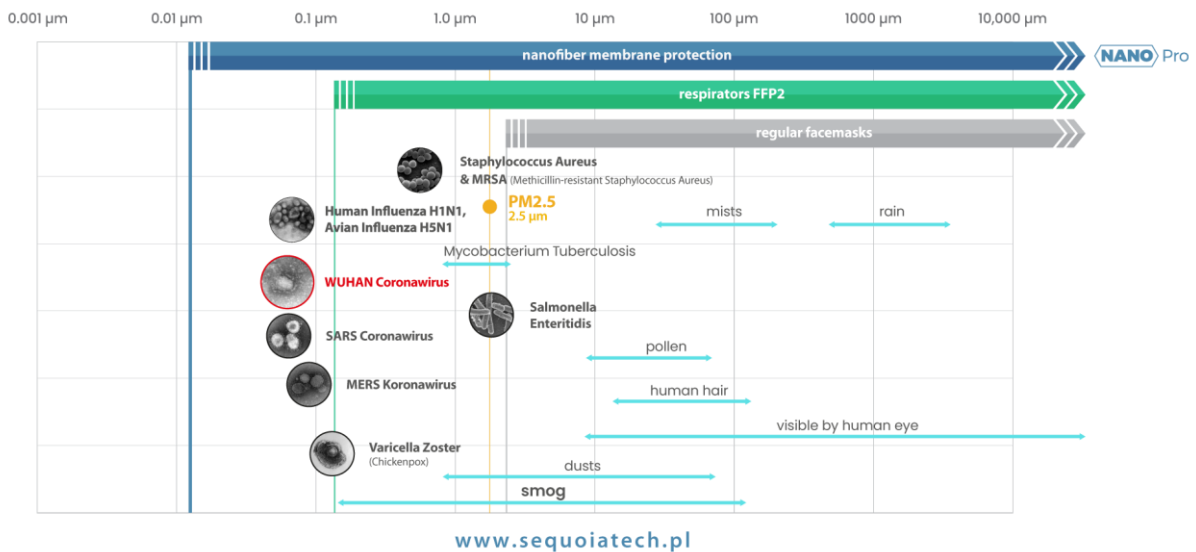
0.001 µm 0.01 µm 0.1 µm 1.0 µm 10 µm 100 µm 1000 µm 10,000 µm

nanofiber membrane protection

NANO Pro

respirators FFP2

regular facemasks

Staphylococcus Aureus & MRSA (Methicillin-resistant Staphylococcus Aureus)

PM2.5
2.5 µm

Human Influenza H1N1, Avian Influenza H5N1

mists

rain

Mycobacterium Tuberculosis

WUHAN Coronawirus

Salmonella Enteritidis

SARS Coronawirus

pollen

MERS Koronawirus

human hair

visible by human eye

Varicella Zoster (Chickenpox)

dusts

smog

www.sequoiatech.pl